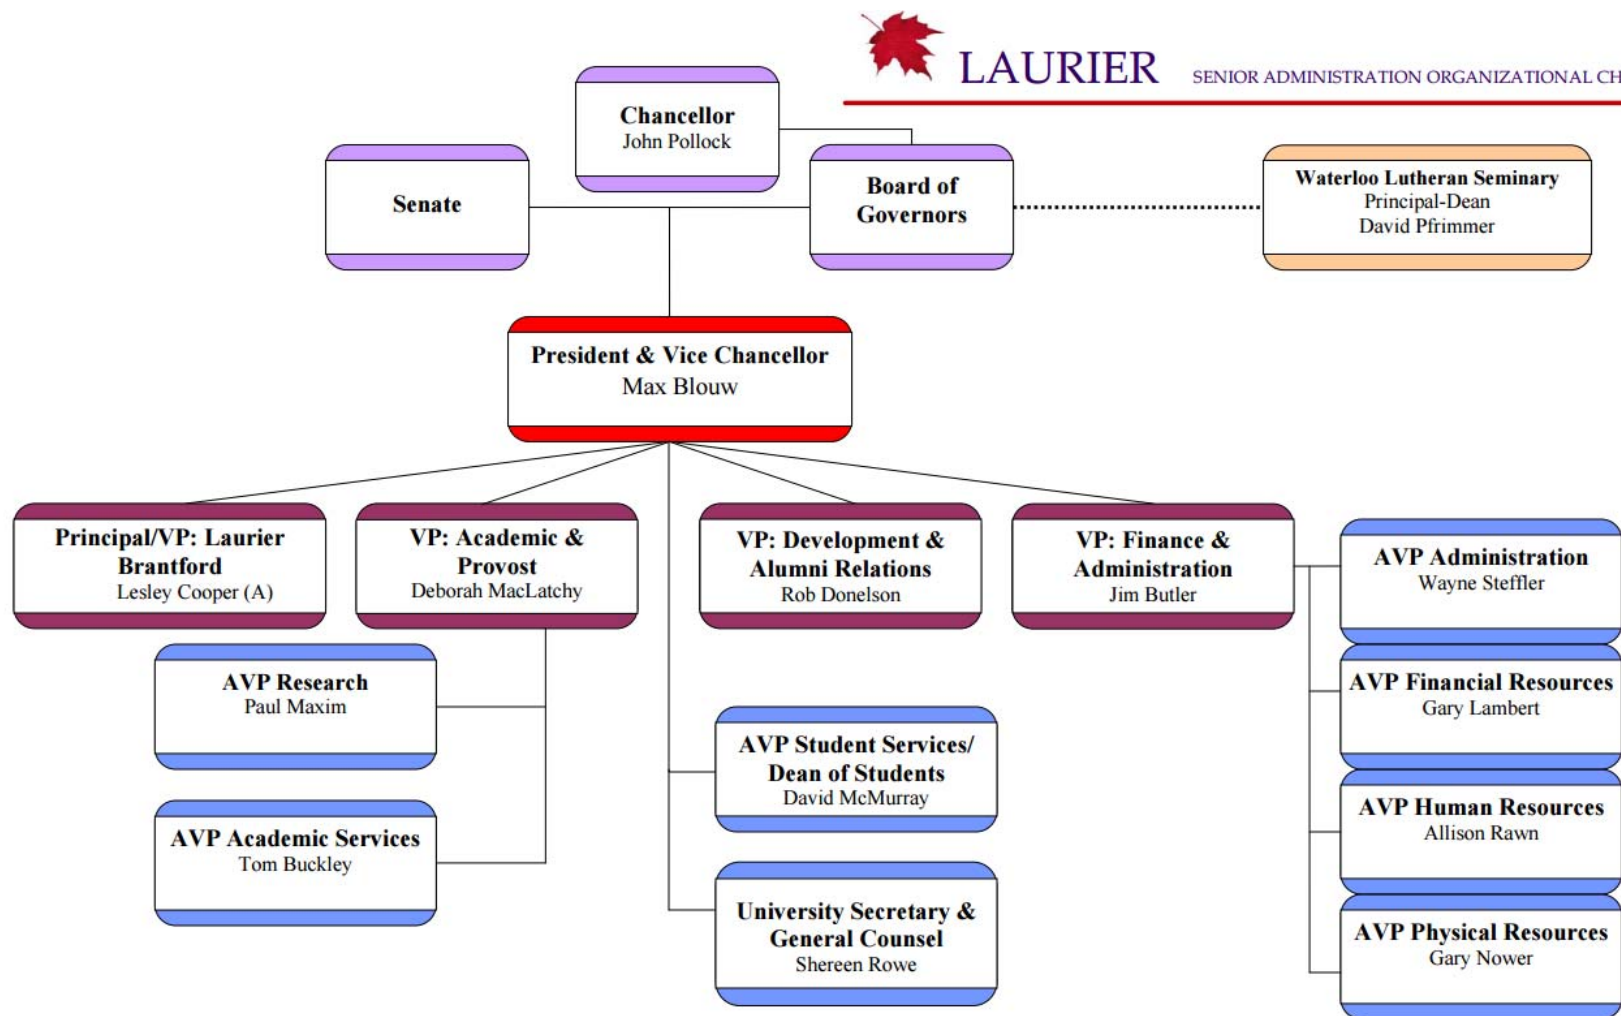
LAURIER SENIOR ADMINISTRATION ORGANIZATIONAL CH

Chancellor
John Pollock

Senate

Board of Governors

Waterloo Lutheran Seminary
Principal-Dean
David Pfrimmer

President & Vice Chancellor
Max Blouw

Principal/VP: Laurier Brantford
Lesley Cooper (A)

VP: Academic & Provost
Deborah MacLatchy

VP: Development & Alumni Relations
Rob Donelson

VP: Finance & Administration
Jim Butler

AVP Administration
Wayne Steffler

AVP Research
Paul Maxim

AVP Financial Resources
Gary Lambert

AVP Student Services/ Dean of Students
David McMurray

AVP Human Resources
Allison Rawn

AVP Academic Services
Tom Buckley

University Secretary & General Counsel
Shereen Rowe

AVP Physical Resources
Gary Nower